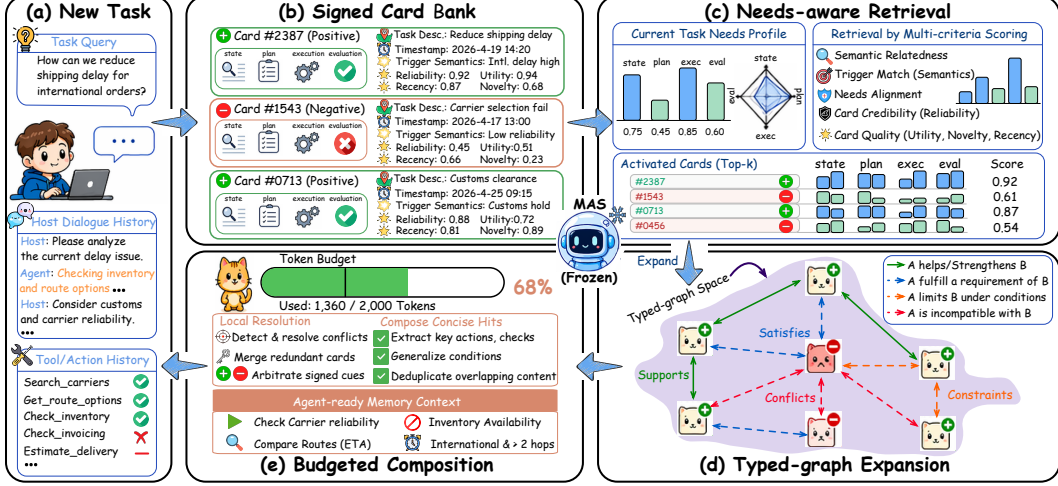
(a) New Task

Task Query
How can we reduce shipping delay for international orders?

...

Host Dialogue History
Host: Please analyze the current delay issue.
Agent: Checking inventory and route options ...
Host: Consider customs and carrier reliability.
...

Tool/Action History
Search_carriers
Get_route_options
Check_inventory
Check_invoicing
Estimate_delivery
...

(b) Signed Card Bank

Card #2387 (Positive)
state plan execution evaluation
Task Desc.: Reduce shipping delay
Timestamp: 2026-4-19 14:20
Trigger Semantics: Intl. delay high
Reliability: 0.92 Utility: 0.94
Recency: 0.87 Novelty: 0.68

Card #1543 (Negative)
state plan execution evaluation
Task Desc.: Carrier selection fail
Timestamp: 2026-4-17 13:00
Trigger Semantics: Low reliability
Reliability: 0.45 Utility:0.51
Recency: 0.66 Novelty: 0.23

Card #0713 (Positive)
state plan execution evaluation
Task Desc.: Customs clearance
Timestamp: 2026-4-25 09:15
Trigger Semantics: Customs hold
Reliability: 0.88 Utility:0.72
Recency: 0.81 Novelty: 0.89

(c) Needs-aware Retrieval

Current Task Needs Profile
state plan exec eval
0.75 0.45 0.85 0.60
state plan exec eval

Retrieval by Multi-criteria Scoring
Semantic Relatedness
Trigger Match (Semantics)
Needs Alignment
Card Credibility (Reliability)
Card Quality (Utility, Novelty, Recency)

Activated Cards (Top-k) state plan exec eval Score
#2387 0.92
#1543 0.61
#0713 0.87
#0456 0.54

MAS
(Frozen)

Expand

Typed-graph Space

A helps/Strengthens B
A fulfill a requirement of B
A limits B under conditions
A is incompatible with B

Satisfies
Supports
Conflicts
Constraints

(d) Typed-graph Expansion

Token Budget
Used: 1,360 / 2,000 Tokens
68%

Local Resolution
Detect & resolve conflicts
Merge redundant cards
Arbitrate signed cues

Compose Concise Hits
Extract key actions, checks
Generalize conditions
Deduplicate overlapping content

Agent-ready Memory Context
Check Carrier reliability
Inventory Availability
Compare Routes (ETA)
International & > 2 hops

(e) Budgeted Composition